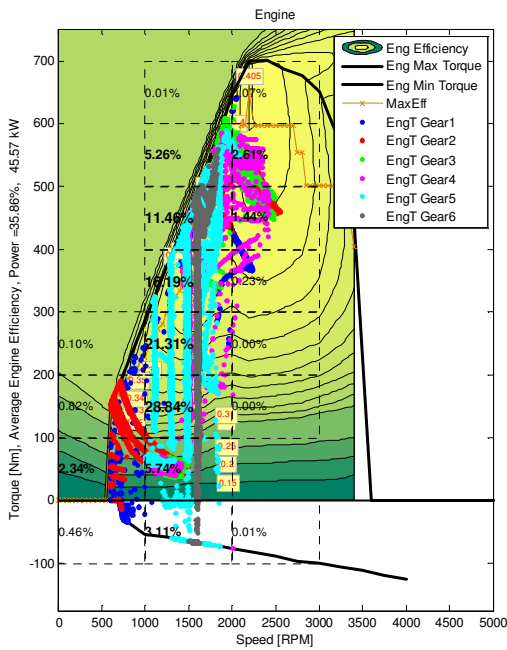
Engine

Eng Efficiency
Eng Max Torque
Eng Min Torque
MaxEff
EngT Gear1
EngT Gear2
EngT Gear3
EngT Gear4
EngT Gear5
EngT Gear6

Torque [Nm], Average Engine Efficiency, Power =35.86%, 45.57 kW

Speed [RPM]

0.01%
0.07%
5.26%
2.61%
11.46%
1.44%
13.19%
0.23%
0.10%
21.31%
0.00%
0.82%
28.34%
0.00%
2.34%
5.74%
0.46%
3.11%
0.01%

0.405
0.3
0.3
0.25
0.2
0.15

700
600
500
400
300
200
100
0
-100

0
500
1000
1500
2000
2500
3000
3500
4000
4500
5000